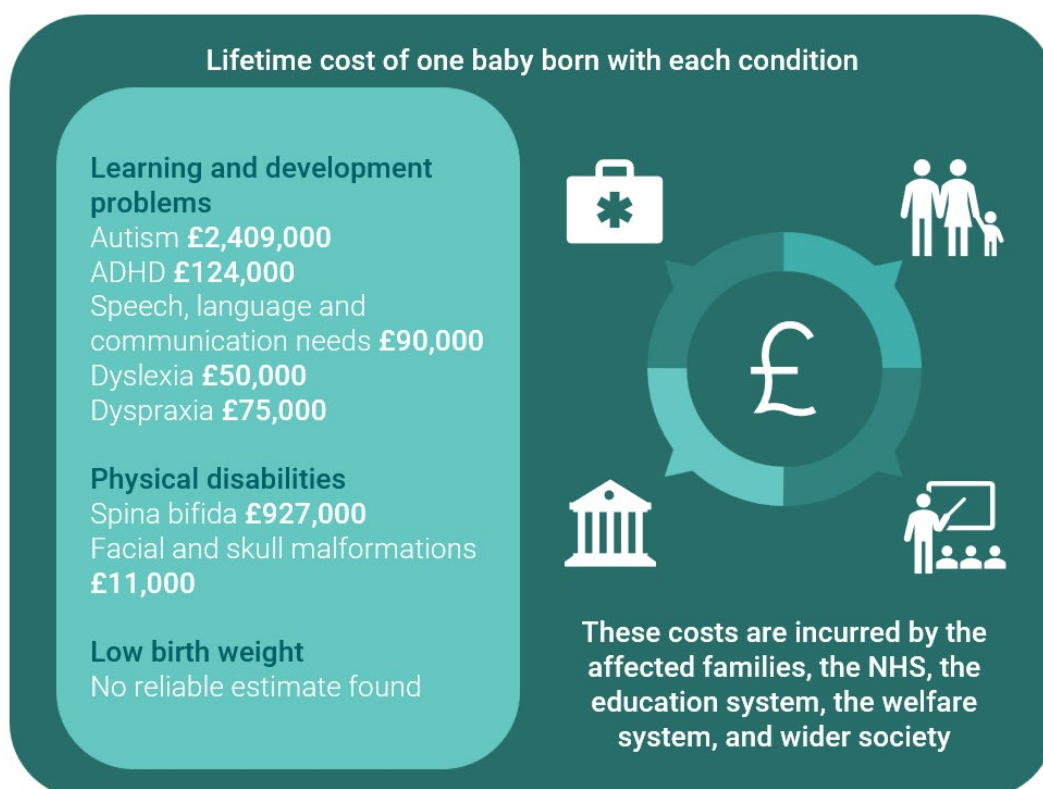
Lifetime cost of one baby born with each condition

Learning and development problems
Autism £2,409,000
ADHD £124,000
Speech, language and communication needs £90,000
Dyslexia £50,000
Dyspraxia £75,000

Physical disabilities
Spina bifida £927,000
Facial and skull malformations £11,000

Low birth weight
No reliable estimate found

£

These costs are incurred by the affected families, the NHS, the education system, the welfare system, and wider society